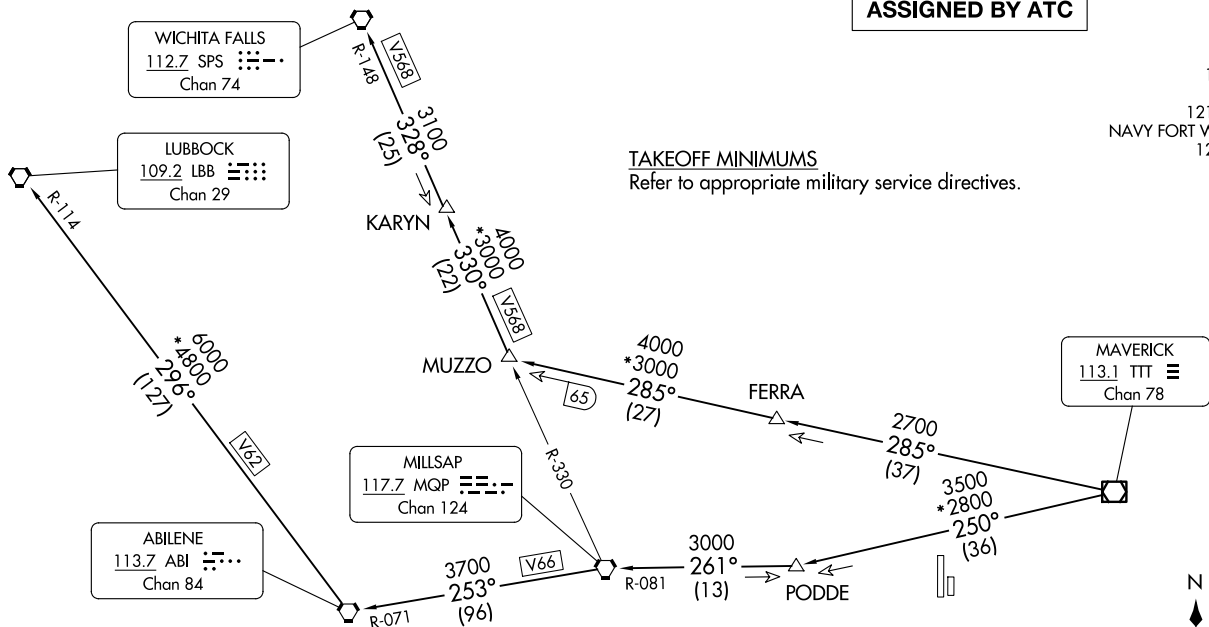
ASSIGNED BY ATC

WICHITA FALLS
112.7 SPS
Chan 74

V568
R-148
3100
328°
(25)

LUBBOCK
109.2 LBB
Chan 29

R-114

TAKEOFF MINIMUMS
Refer to appropriate military service directives.

KARYN

4000
*3000
330°
(22)

V568

6000
*4800
296°
(127)

4000
*3000
285°
(27)

MUZZO

65

FERRA

MAVERICK
113.1 TTT
Chan 78

2700
285°
(37)

V62

MILLSAP
117.7 MQP
Chan 124

R-330

3500
*2800
250°
(36)

ABILENE
113.7 ABI
Chan 84

3700
253°
(96)

V66

R-081

3000
261°
(13)

PODDE

R-071

NAVY FORT V
121
1
12

N